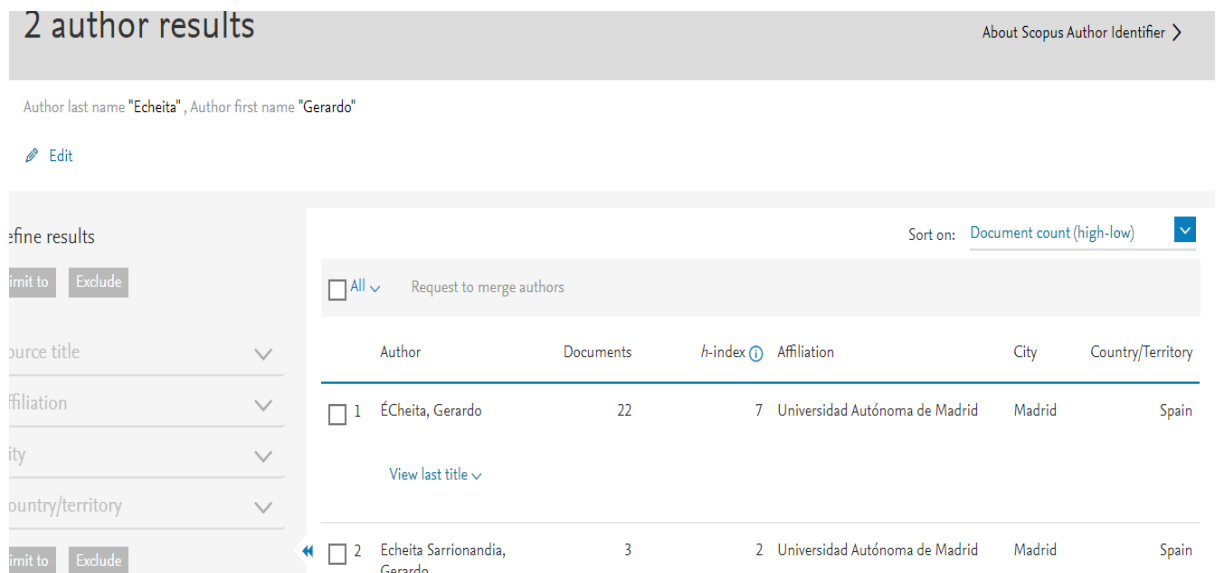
2 author results

About Scopus Author Identifier

Author last name "Echeita" , Author first name "Gerardo"

Edit

efine results

imit to Exclude

ource title

ffiliation

ity

ountry/territory

imit to Exclude

Sort on: Document count (high-low)

All Request to merge authors

| | Author | Documents | h-index | Affiliation | City | Country/Territory |
|---|---|---|---|---|---|---|
| 1 | ÉCheita, Gerardo | 22 | 7 | Universidad Autónoma de Madrid | Madrid | Spain |
| | View last title | | | | | |
| 2 | Echeita Sarrionandia, Gerardo | 3 | 2 | Universidad Autónoma de Madrid | Madrid | Spain |